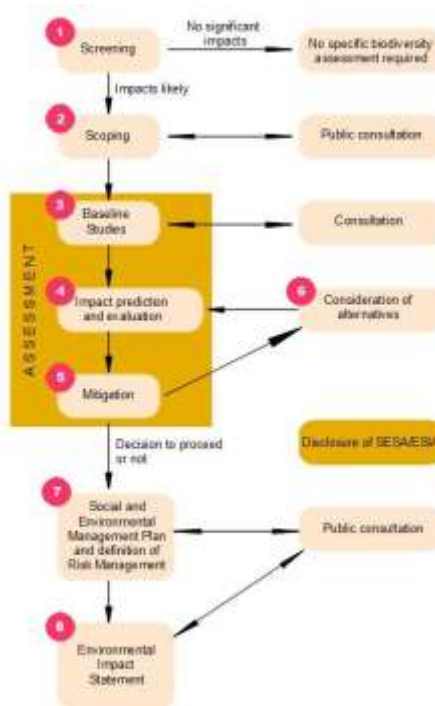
1 Screening

No significant impacts

No specific biodiversity assessment required

Impacts likely

2 Scoping

Public consultation

ASSESSMENT

3 Baseline Studies

Consultation

4 Impact prediction and evaluation

6 Consideration of alternatives

5 Mitigation

Decision to proceed or not

Disclosure of SESA/ESI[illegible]

7 Social and Environmental Management Plan and definition of Risk Management

Public consultation

8 Environmental Impact Statement